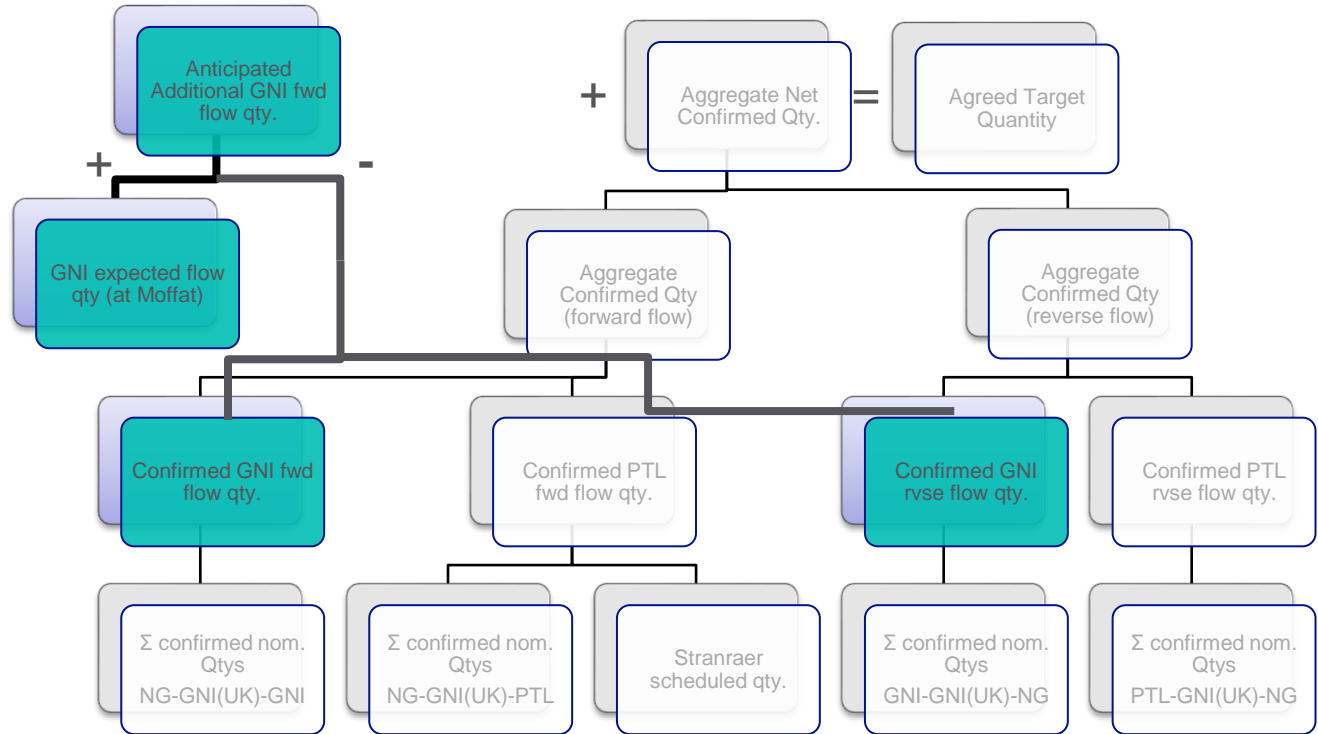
Anticipated Additional GNI fwd flow qty.

+

-

GNI expected flow qty (at Moffat)

+

Aggregate Net Confirmed Qty.

=

Agreed Target Quantity

Aggregate Confirmed Qty (forward flow)

Aggregate Confirmed Qty (reverse flow)

Confirmed GNI fwd flow qty.

Confirmed PTL fwd flow qty.

Confirmed GNI rvse flow qty.

Confirmed PTL rvse flow qty.

Σ confirmed nom. Qtys NG-GNI(UK)-GNI

Σ confirmed nom. Qtys NG-GNI(UK)-PTL

Stranraer scheduled qty.

Σ confirmed nom. Qtys GNI-GNI(UK)-NG

Σ confirmed nom. Qtys PTL-GNI(UK)-NG